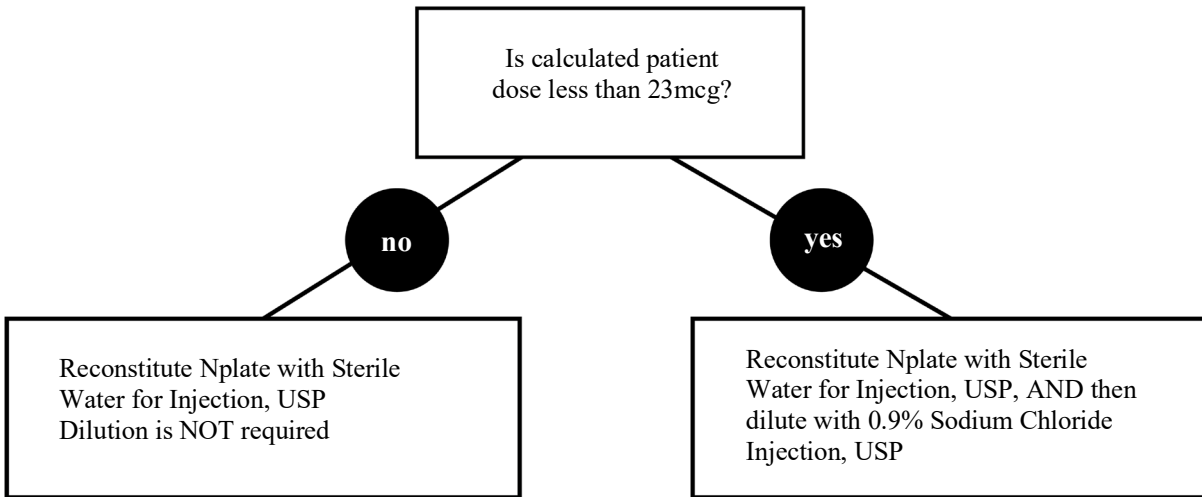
Is calculated patient dose less than 23mcg?

no

yes

Reconstitute Nplate with Sterile Water for Injection, USP
Dilution is NOT required

Reconstitute Nplate with Sterile Water for Injection, USP, AND then dilute with 0.9% Sodium Chloride Injection, USP